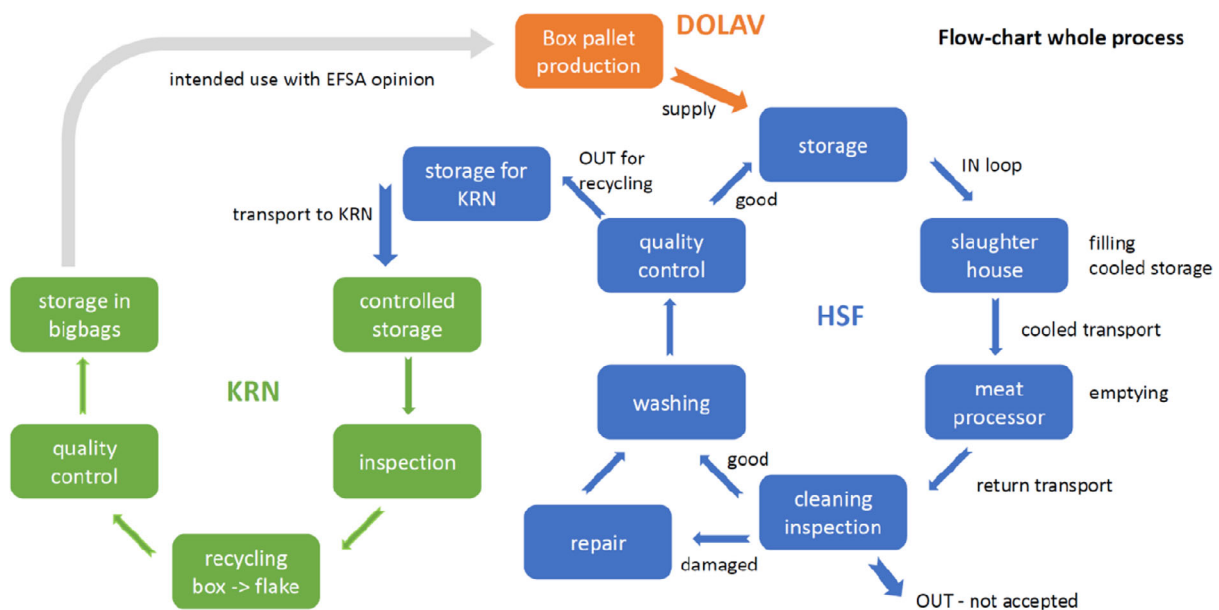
Box pallet production

DOLAV

Flow-chart whole process

intended use with EFSA opinion

supply

storage

IN loop

storage for KRN

OUT for recycling

good

transport to KRN

quality control

slaughter house

filling cooled storage

storage in bigbags

controlled storage

HSF

cooled transport

KRN

washing

meat processor

emptying

quality control

inspection

good

return transport

cleaning inspection

repair

damaged

recycling box -> flake

OUT - not accepted